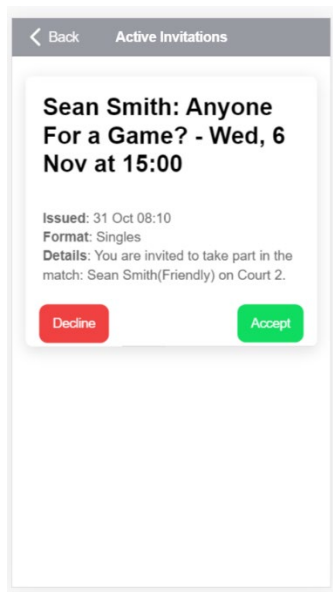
Back Active Invitations

Sean Smith: Anyone For a Game? - Wed, 6 Nov at 15:00

Issued: 31 Oct 08:10
Format: Singles
Details: You are invited to take part in the match: Sean Smith(Friendly) on Court 2.

Decline Accept